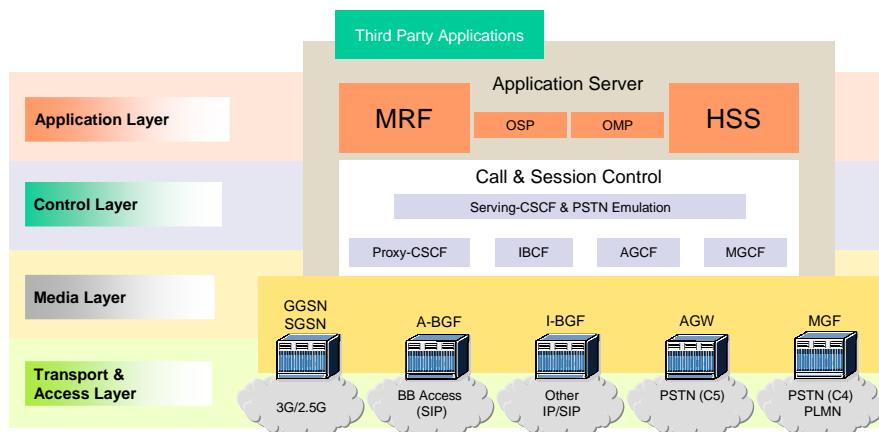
Third Party Applications

Application Layer

Control Layer

Media Layer

Transport & Access Layer

Application Server

MRF

OSP

OMP

HSS

Call & Session Control

Serving-CSCF & PSTN Emulation

Proxy-CSCF

IBCF

AGCF

MGCF

GGSN SGSN

A-BGF

I-BGF

AGW

MGF

3G/2.5G

BB Access (SIP)

Other IP/SIP

PSTN (C5)

PSTN (C4) PLMN